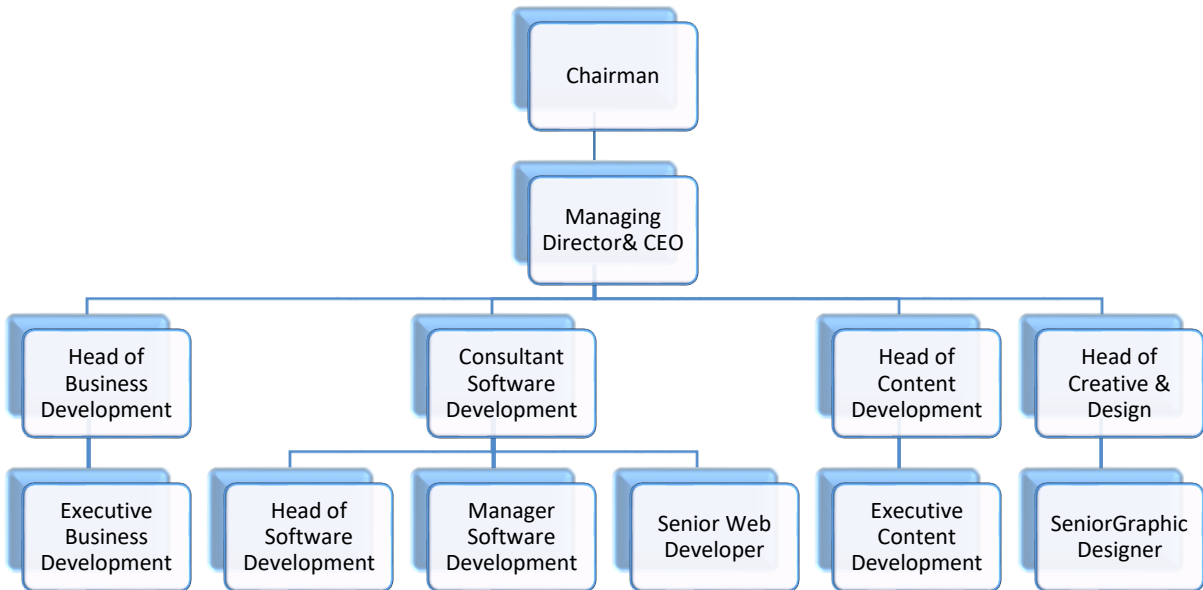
Chairman

Managing Director& CEO

Head of Business Development

Consultant Software Development

Head of Content Development

Head of Creative & Design

Executive Business Development

Head of Software Development

Manager Software Development

Senior Web Developer

Executive Content Development

SeniorGraphic Designer